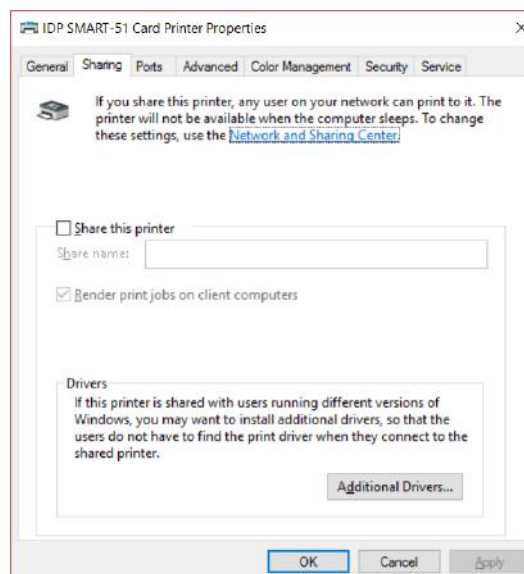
IDP SMART-51 Card Printer Properties

×

General Sharing Ports Advanced Color Management Security Service

If you share this printer, any user on your network can print to it. The printer will not be available when the computer sleeps. To change these settings, use the Network and Sharing Center.

Share this printer

Share name:

Render print jobs on client computers

Drivers

If this printer is shared with users running different versions of Windows, you may want to install additional drivers, so that the users do not have to find the print driver when they connect to the shared printer.

Additional Drivers...

OK Cancel Apply